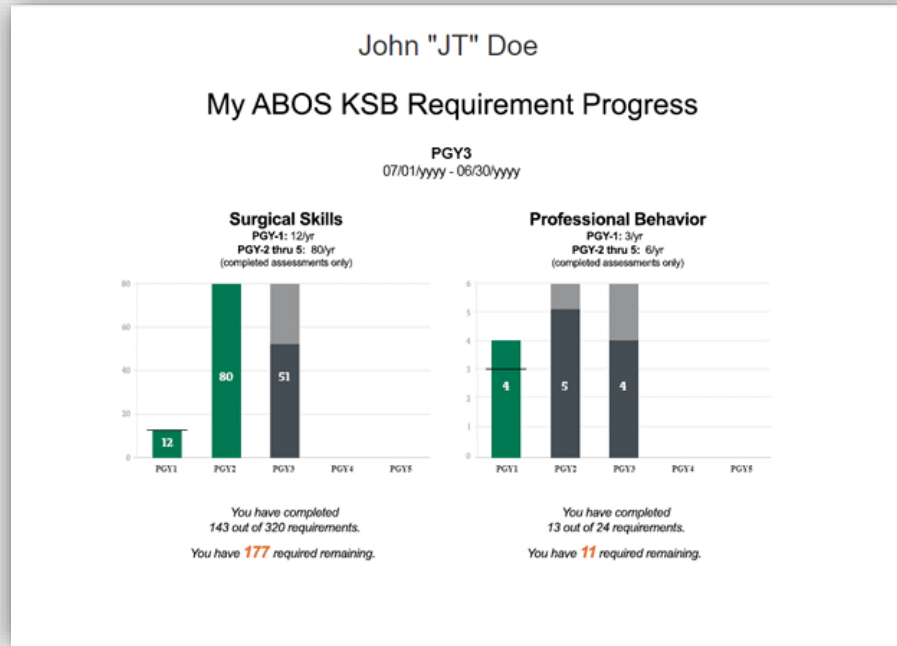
John "JT" Doe

My ABOS KSB Requirement Progress

PGY3
07/01/yyyy - 06/30/yyyy

Surgical Skills
PGY-1: 12/yr
PGY-2 thru 5: 80/yr
(completed assessments only)

80
60
40
20
0

12
80
51

PGY1 PGY2 PGY3 PGY4 PGY5

You have completed
143 out of 320 requirements.

You have 177 required remaining.

Professional Behavior
PGY-1: 3/yr
PGY-2 thru 5: 6/yr
(completed assessments only)

6
5
4
3
2
1
0

4
5
4

PGY1 PGY2 PGY3 PGY4 PGY5

You have completed
13 out of 24 requirements.

You have 11 required remaining.